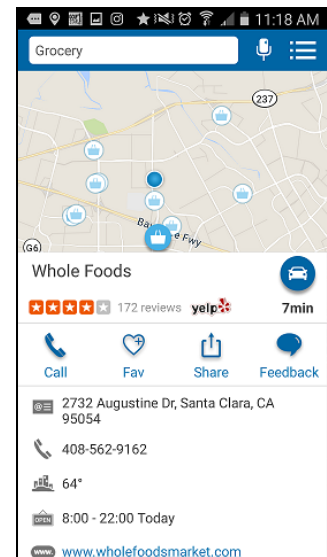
11:18 AM

Grocery

237

Bayshore Fwy

G6

Whole Foods

172 reviews yelp

7min

Call

Fav

Share

Feedback

2732 Augustine Dr, Santa Clara, CA 95054

408-562-9162

64°

OPEN

8:00 - 22:00 Today

www

www.wholefoodsmarket.com